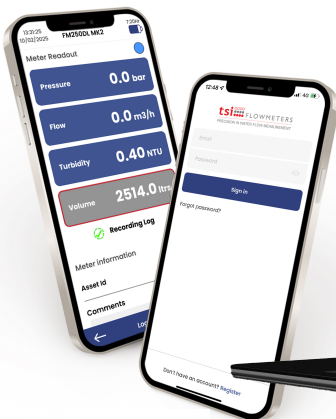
13:21:25
10/02/2025
FM250DL MK2
7:00pm

Meter Readout

Pressure 0.0 bar

Flow 0.0 m3/h

Turbidity 0.40 NTU

Volume 2514.0 ltrs

Recording Log

Meter Information

Asset Id

Comments

Lo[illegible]

12:48

tsi FLOWMETERS
PRECISION IN WATER FLOW MEASUREMENT

Email

Password

Sign in

Forgot password?

Don't have an account? Register